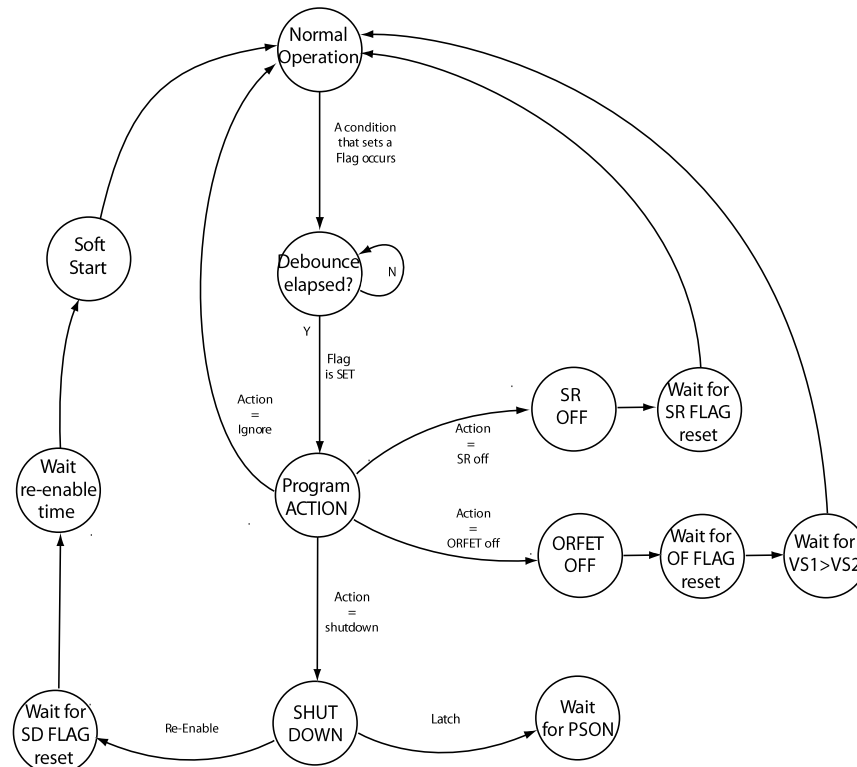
Normal Operation

A condition that sets a Flag occurs

Soft Start

Debounce elapsed?

N

Y

Flag is SET

Action = Ignore

SR OFF

Wait for SR FLAG reset

Action = SR off

Wait re-enable time

Program ACTION

Action = ORFET off

ORFET OFF

Wait for OF FLAG reset

Wait for VS1>VS2

Action = shutdown

Wait for SD FLAG reset

Re-Enable

SHUT DOWN

Latch

Wait for PSON